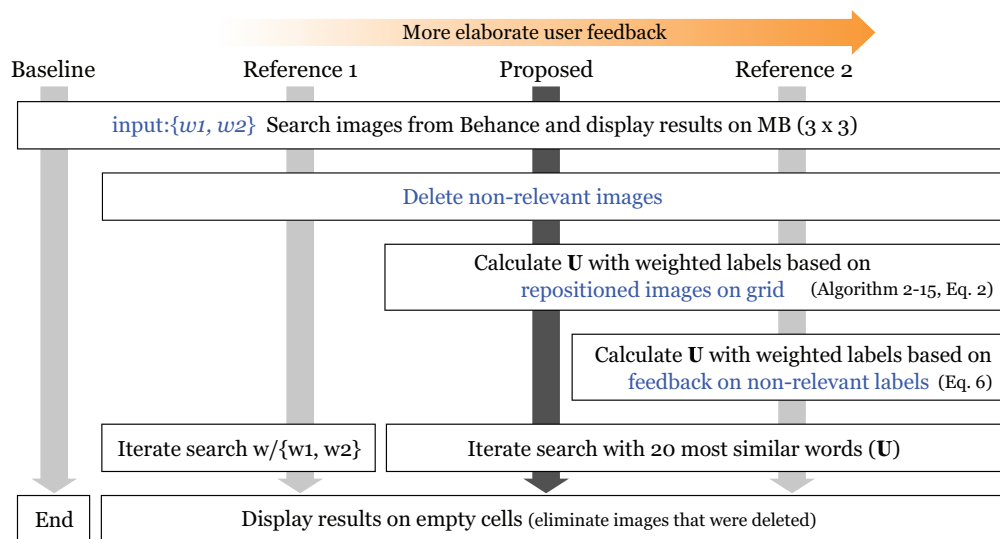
More elaborate user feedback

Baseline

Reference 1

Proposed

Reference 2

input:{$w1$, $w2$} Search images from Behance and display results on MB (3 x 3)

Delete non-relevant images

Calculate **U** with weighted labels based on repositioned images on grid (Algorithm 2-15, Eq. 2)

Calculate **U** with weighted labels based on feedback on non-relevant labels (Eq. 6)

Iterate search w/{w1, w2}

Iterate search with 20 most similar words (**U**)

End

Display results on empty cells (eliminate images that were deleted)